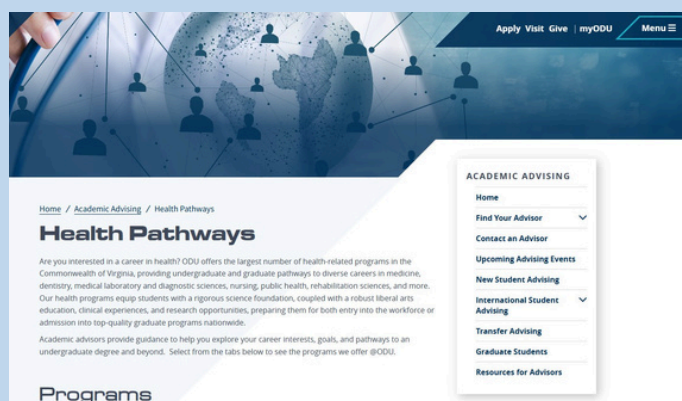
Apply Visit Give | myODU Menu ☰

Home / Academic Advising / Health Pathways

Health Pathways

Are you interested in a career in health? ODU offers the largest number of health-related programs in the Commonwealth of Virginia, providing undergraduate and graduate pathways to diverse careers in medicine, dentistry, medical laboratory and diagnostic sciences, nursing, public health, rehabilitation sciences, and more. Our health programs equip students with a rigorous science foundation, coupled with a robust liberal arts education, clinical experiences, and research opportunities, preparing them for both entry into the workforce or admission into top-quality graduate programs nationwide.

Academic advisors provide guidance to help you explore your career interests, goals, and pathways to an undergraduate degree and beyond. Select from the tabs below to see the programs we offer @ODU.

Programs

ACADEMIC ADVISING

Home

Find Your Advisor

Contact an Advisor

Upcoming Advising Events

New Student Advising

International Student Advising

Transfer Advising

Graduate Students

Resources for Advisors